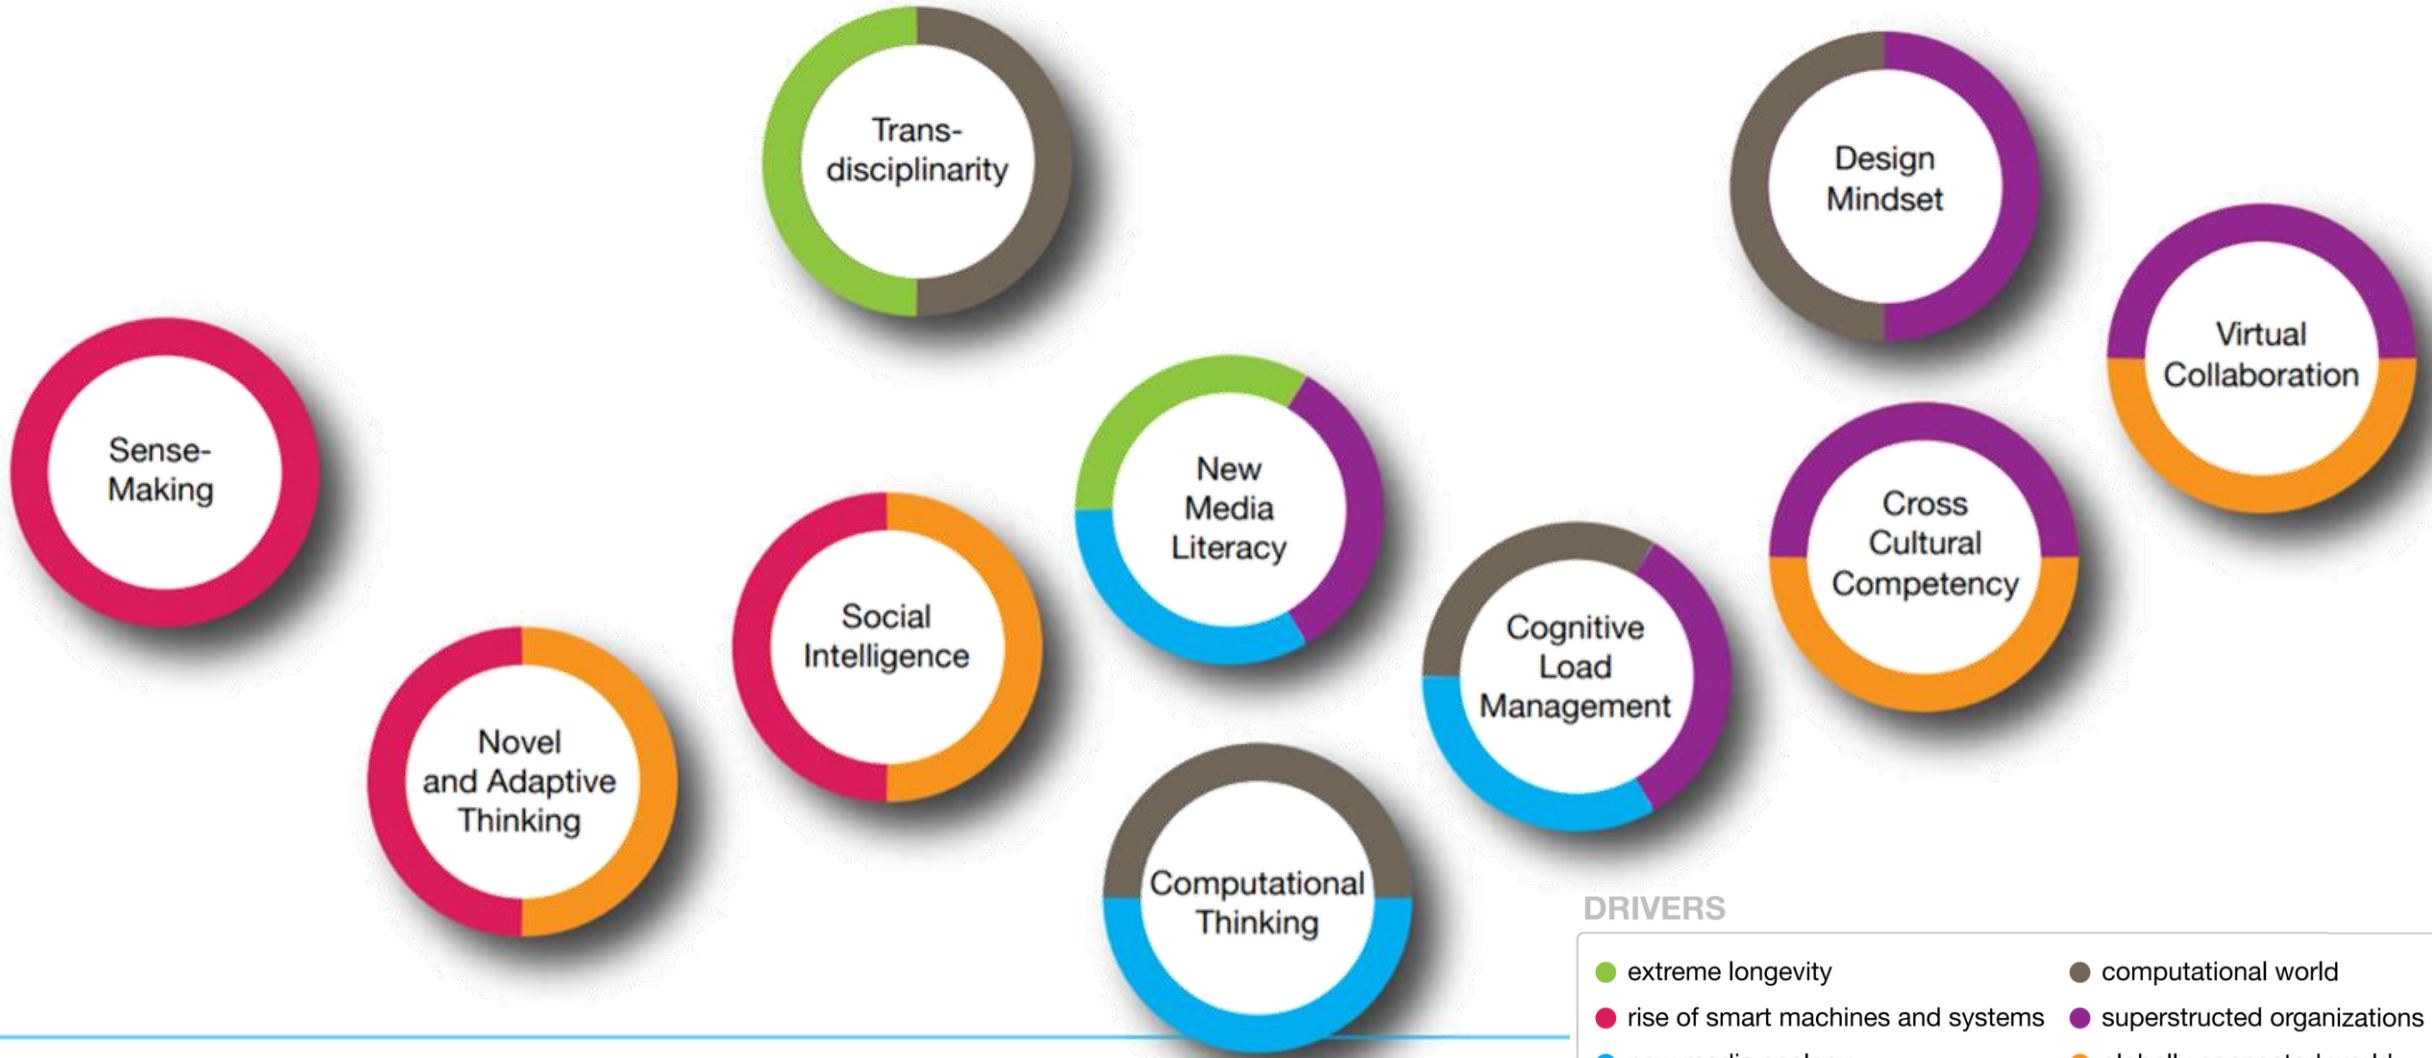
Trans-disciplinarity

Design Mindset

Virtual Collaboration

Sense-Making

New Media Literacy

Cross Cultural Competency

Social Intelligence

Cognitive Load Management

Novel and Adaptive Thinking

Computational Thinking

DRIVERS

extreme longevity

computational world

rise of smart machines and systems

superstructed organizations

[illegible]

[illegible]